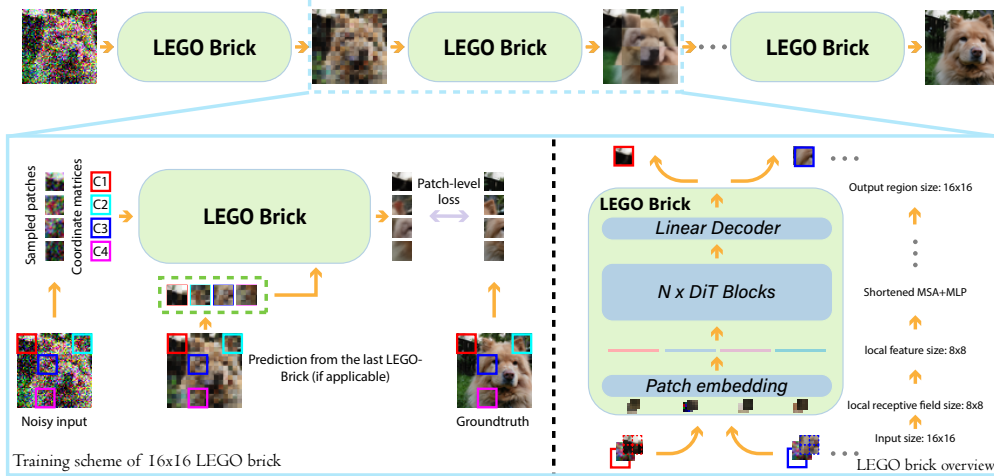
LEGO Brick

LEGO Brick

LEGO Brick

Sampled patches

Coordinate matrices

C1

C2

C3

C4

LEGO Brick

Patch-level loss

Noisy input

Prediction from the last LEGO-Brick (if applicable)

Groundtruth

Training scheme of 16x16 LEGO brick

LEGO Brick

Linear Decoder

N x DiT Blocks

Patch embedding

Output region size: 16x16

Shortened MSA+MLP

local feature size: 8x8

local receptive field size: 8x8

Input size: 16x16

LEGO brick overview